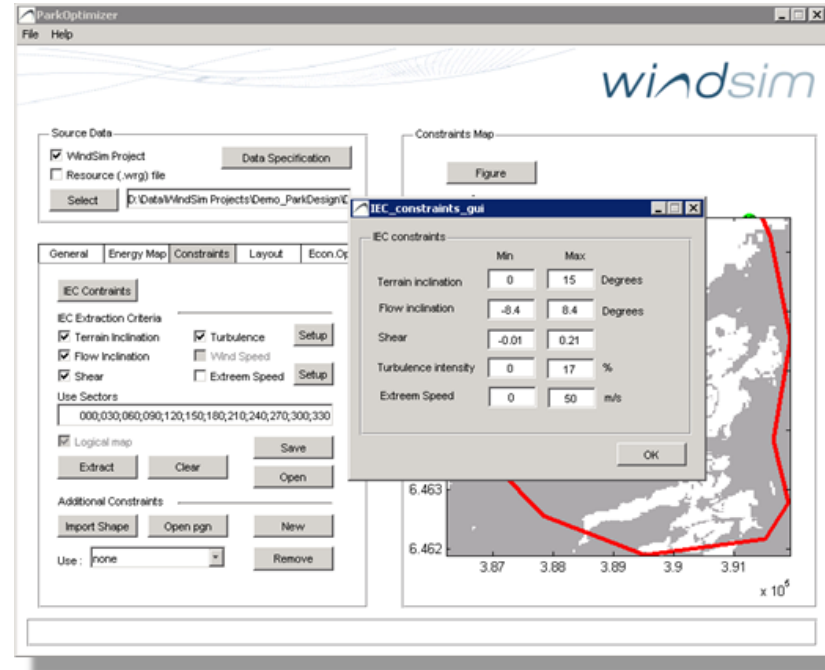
ParkOptimizer

File Help

windsim

Source Data

WindSim Project

Resource (.wrg) file

Data Specification

Select

D:\Data\WindSim Projects\Demo_ParkDesign\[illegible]

Constraints Map

Figure

General | Energy Map | Constraints | Layout | Econ.Op

IEC Contraints

IEC Extraction Criteria

Terrain Inclination

Turbulence

Setup

Flow Inclination

Wind Speed

Shear

Extreem Speed

Setup

Use Sectors

000;030;060;090;120;150;180;210;240;270;300;330

Logical map

Save

Extract

Clear

Open

Additional Constraints

Import Shape

Open pgn

New

Use : none

Remove

IEC_constraints_gui

IEC constraints

| | Min | Max | |
|---|---|---|---|
| Terrain inclination | 0 | 15 | Degrees |
| Flow inclination | -8.4 | 8.4 | Degrees |
| Shear | -0.01 | 0.21 | |
| Turbulence intensity | 0 | 17 | % |
| Extreem Speed | 0 | 50 | m/s |

OK

6.463

6.462

3.87 3.88 3.89 3.9 3.91

x $10^5$